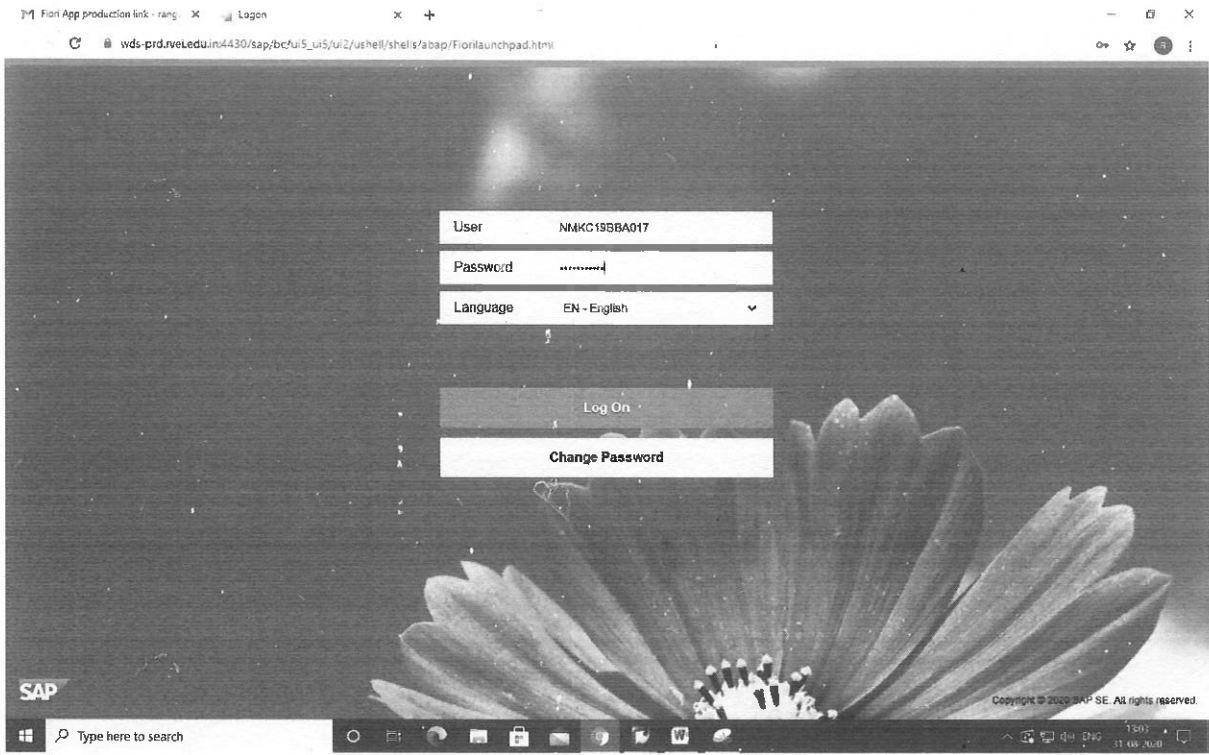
M Fiori App production link - rang X Logon X +

wds-prd.rvei.edu.in:4430/sap/bc/ui5_ui5/ui2/ushell/shells/abap/Fiorilaunchpad.html

User NMKC19BBA017

Password ••••••••••

Language EN - English

Log On

Change Password

SAP

Copyright © 2020 SAP SE. All rights reserved.

Type here to search

ENG 13:07 31-08-2020